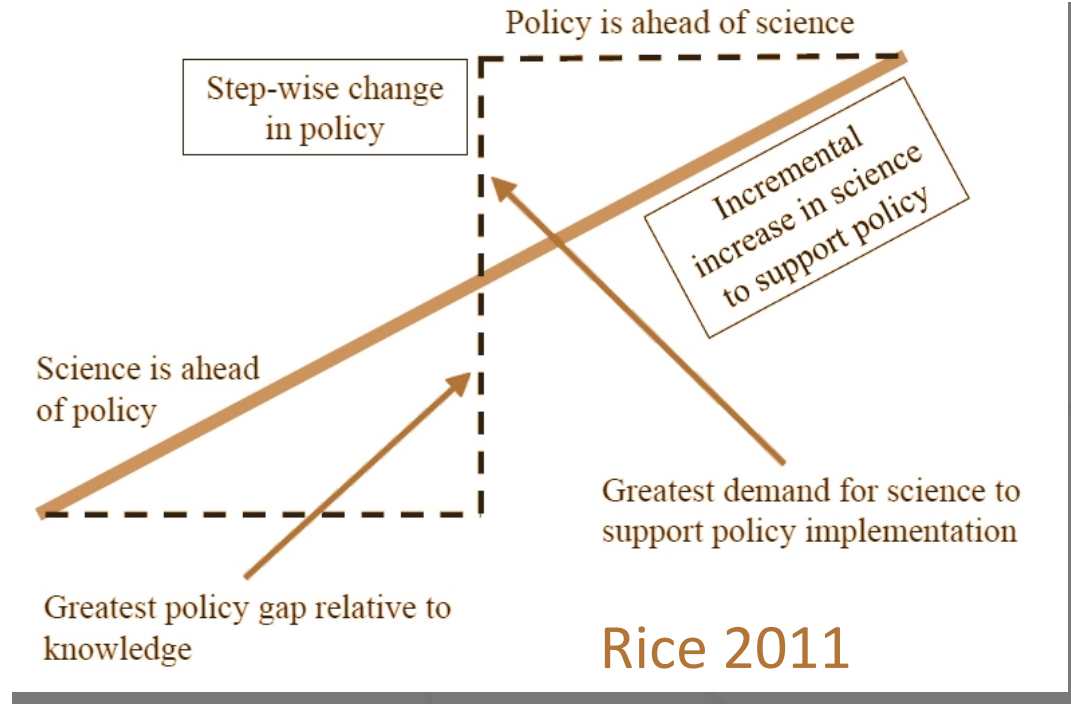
Policy is ahead of science

Step-wise change in policy

Incremental increase in science to support policy

Science is ahead of policy

Greatest demand for science to support policy implementation

Greatest policy gap relative to knowledge

Rice 2011